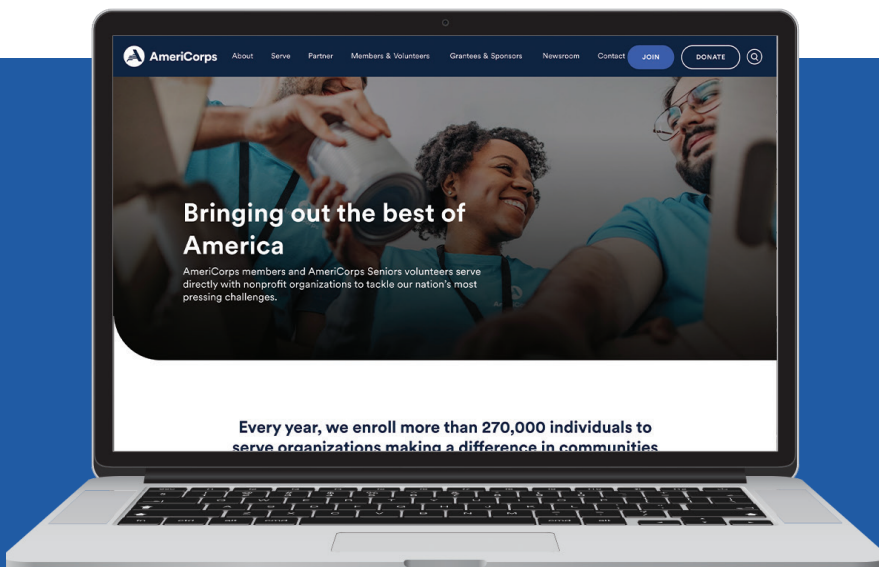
AmeriCorps About Serve Partner Members & Volunteers Grantees & Sponsors Newsroom Contact JOIN DONATE

Bringing out the best of America

AmeriCorps members and AmeriCorps Seniors volunteers serve directly with nonprofit organizations to tackle our nation's most pressing challenges.

Every year, we enroll more than 270,000 individuals to serve organizations making a difference in communities